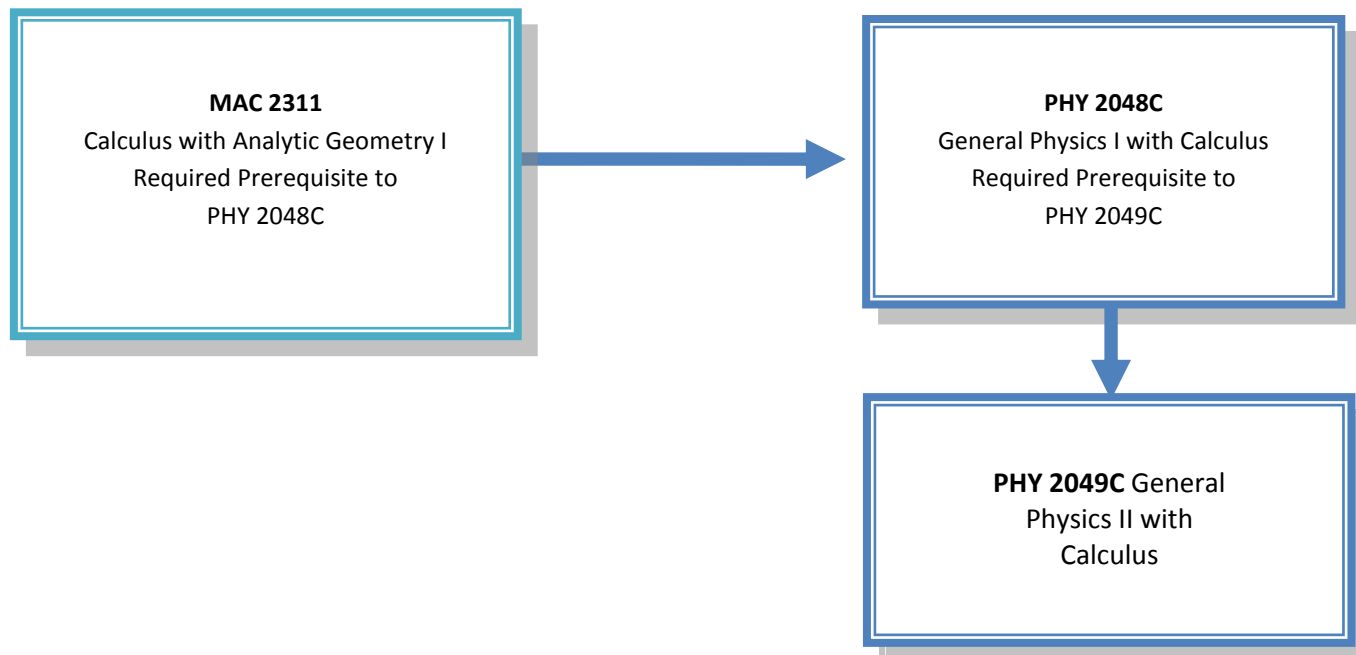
**MAC 2311**
Calculus with Analytic Geometry I
Required Prerequisite to
PHY 2048C

**PHY 2048C**
General Physics I with Calculus
Required Prerequisite to
PHY 2049C

**PHY 2049C** General Physics II with Calculus